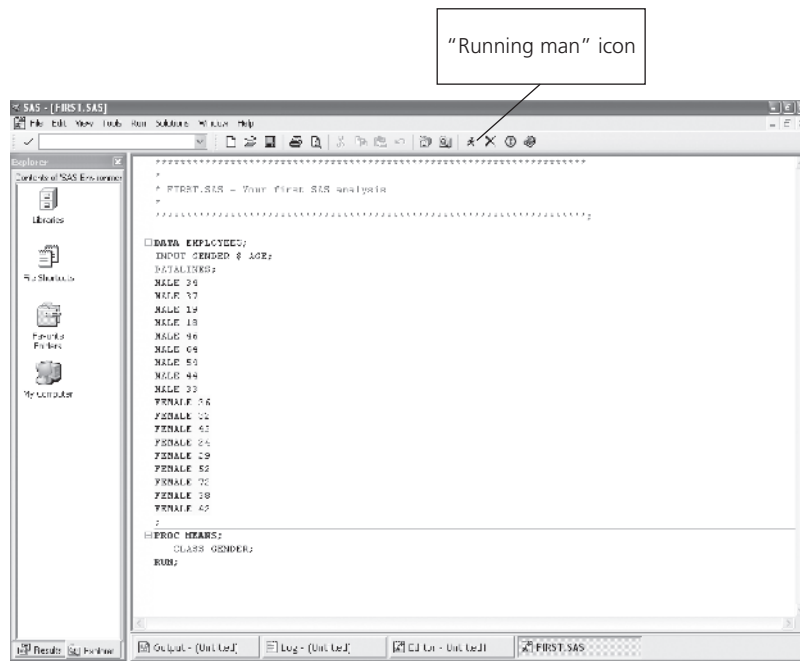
"Running man" icon

SAS - [FIRST.SAS]

File Edit View Tools Run Solutions Window Help

Explorer

Contents of SAS Environment

Libraries

File Shortcuts

Favorite Folders

My Computer

*******************************************************************

*

* FIRST.SAS - Your first SAS analysis

*

*******************************************************************;

DATA EMPLOYEES;
INPUT GENDER $ AGE;
DATALINES;
MALE 34
MALE 37
MALE 19
MALE 18
MALE 46
MALE 64
MALE 51
MALE 44
MALE 33
FEMALE 36
FEMALE 51
FEMALE 41
FEMALE 24
FEMALE 29
FEMALE 52
FEMALE 73
FEMALE 38
FEMALE 42
;
PROC MEANS;
CLASS GENDER;
RUN;

Results Explorer

Output - (Untitled)

Log - (Untitled)

Editor - Untitled1

FIRST.SAS